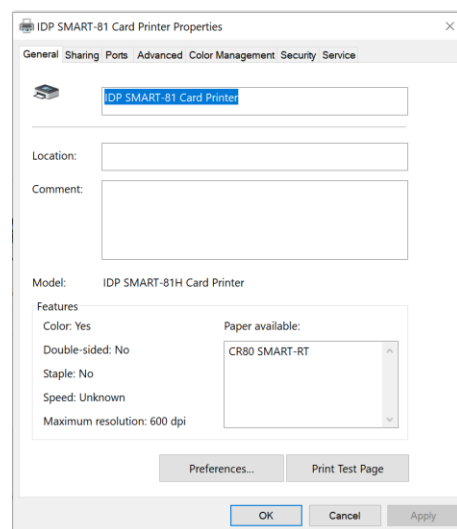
IDP SMART-81 Card Printer Properties

×

General Sharing Ports Advanced Color Management Security Service

IDP SMART-81 Card Printer

Location:

Comment:

Model: IDP SMART-81H Card Printer

Features

Color: Yes

Double-sided: No

Staple: No

Speed: Unknown

Maximum resolution: 600 dpi

Paper available:

CR80 SMART-RT

Preferences...

Print Test Page

OK

Cancel

Apply